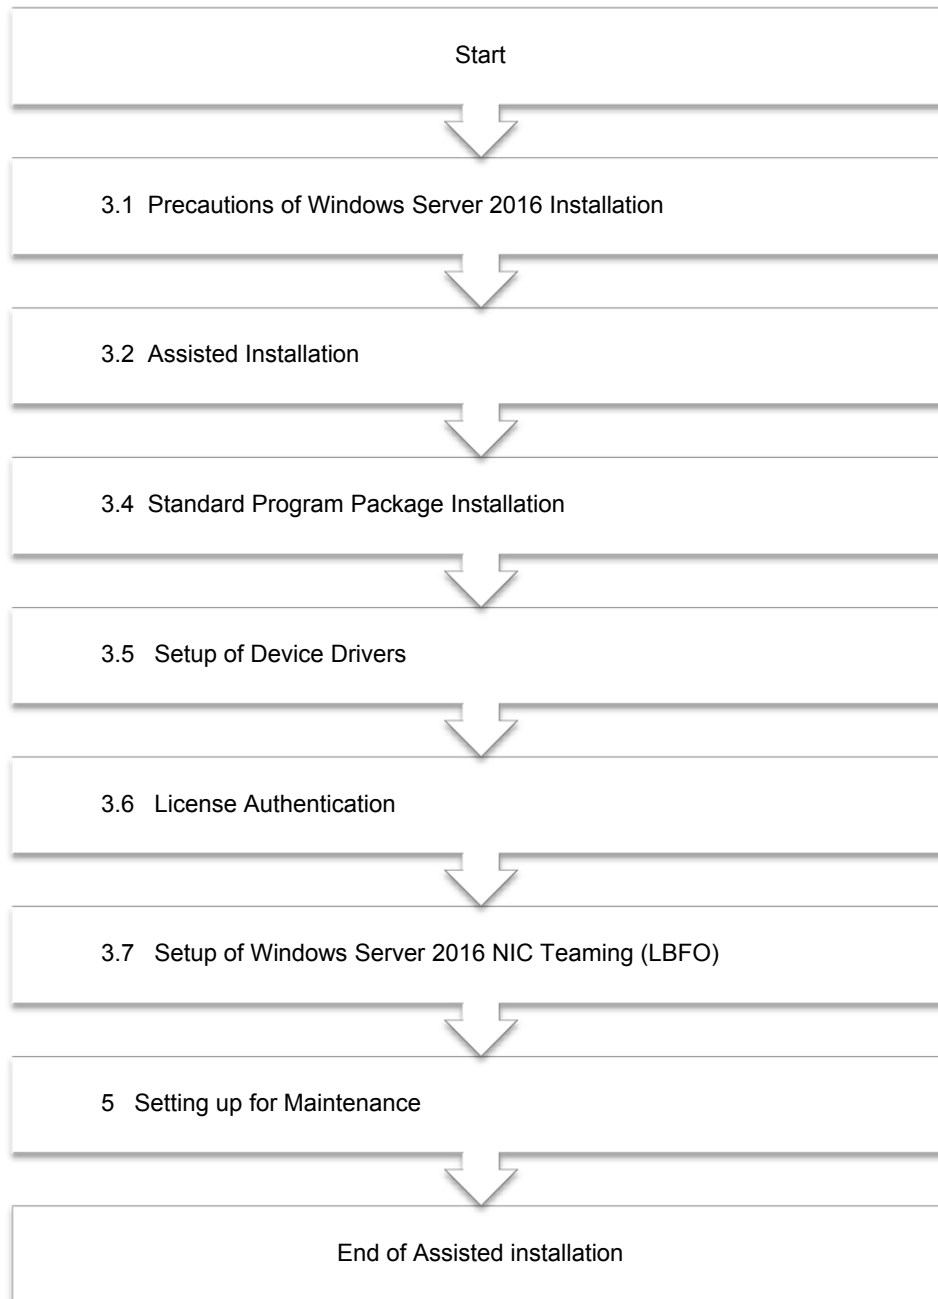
Start

3.1 Precautions of Windows Server 2016 Installation

3.2 Assisted Installation

3.4 Standard Program Package Installation

3.5 Setup of Device Drivers

3.6 License Authentication

3.7 Setup of Windows Server 2016 NIC Teaming (LBFO)

5 Setting up for Maintenance

End of Assisted installation